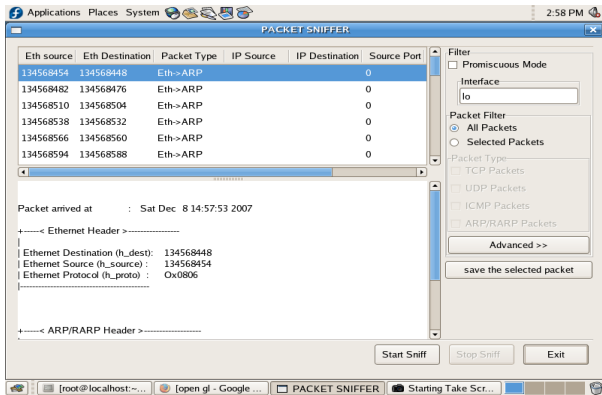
Applications Places System

2:58 PM

PACKET SNIFFER

| Eth source | Eth Destination | Packet Type | IP Source | IP Destination | Source Port |
|---|---|---|---|---|---|
| 134568454 | 134568448 | Eth->ARP | | | 0 |
| 134568482 | 134568476 | Eth->ARP | | | 0 |
| 134568510 | 134568504 | Eth->ARP | | | 0 |
| 134568538 | 134568532 | Eth->ARP | | | 0 |
| 134568566 | 134568560 | Eth->ARP | | | 0 |
| 134568594 | 134568588 | Eth->ARP | | | 0 |

Packet arrived at : Sat Dec 8 14:57:53 2007

+-----< Ethernet Header >----------------
|
| Ethernet Destination (h_dest): 134568448
| Ethernet Source (h_source) : 134568454
| Ethernet Protocol (h_proto) : Ox0806
|----------------------------------------

+-----< ARP/RARP Header >------------------

Filter
Promiscuous Mode
Interface
lo
Packet Filter
All Packets
Selected Packets
Packet Type
TCP Packets
UDP Packets
ICMP Packets
ARP/RARP Packets
Advanced >>
save the selected packet

Start Sniff
Stop Sniff
Exit

[root@localhost:~...
[open gl - Google ...
PACKET SNIFFER
Starting Take Scr...